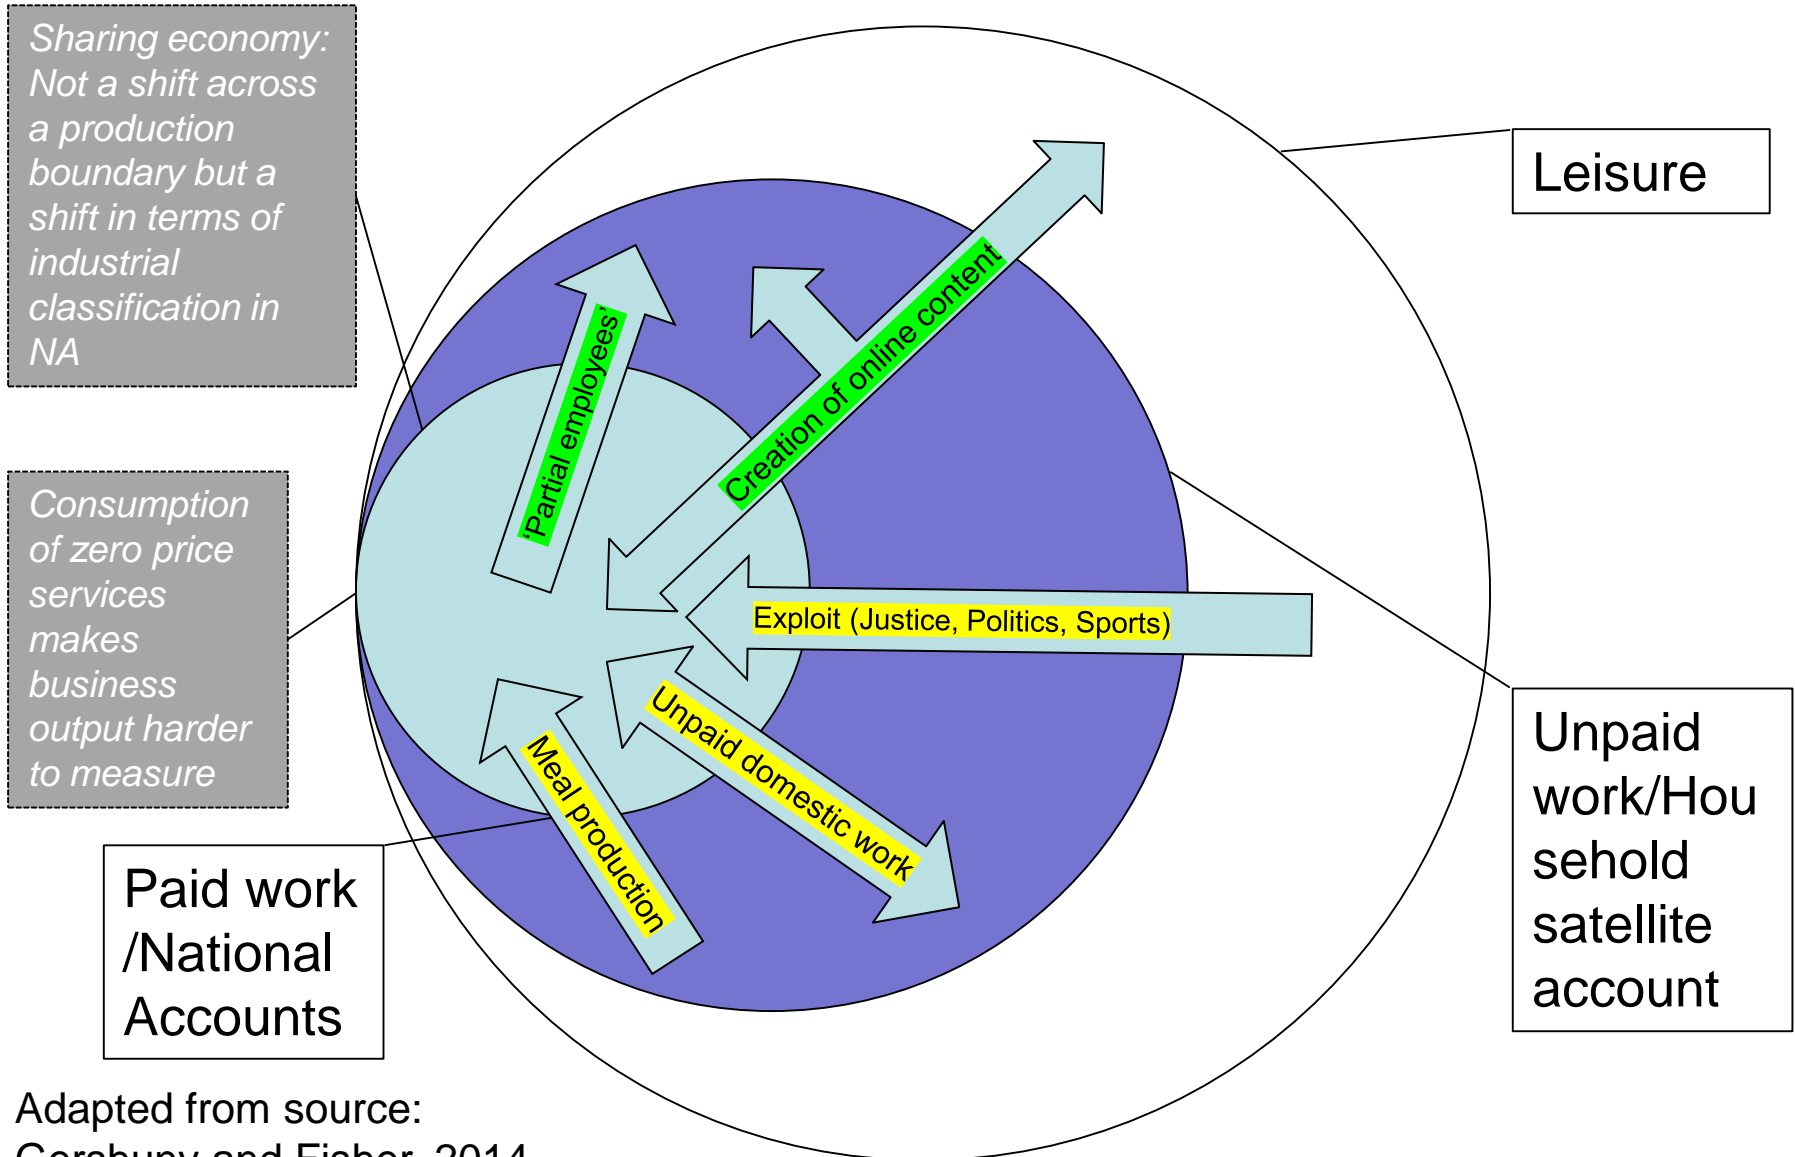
Sharing economy: Not a shift across a production boundary but a shift in terms of industrial classification in NA

Leisure

'Partial employees'

Creation of online content

Consumption of zero price services makes business output harder to measure

Exploit (Justice, Politics, Sports)

Unpaid domestic work

Meal production

Unpaid work/Household satellite account

Paid work /National Accounts

Adapted from source:
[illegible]